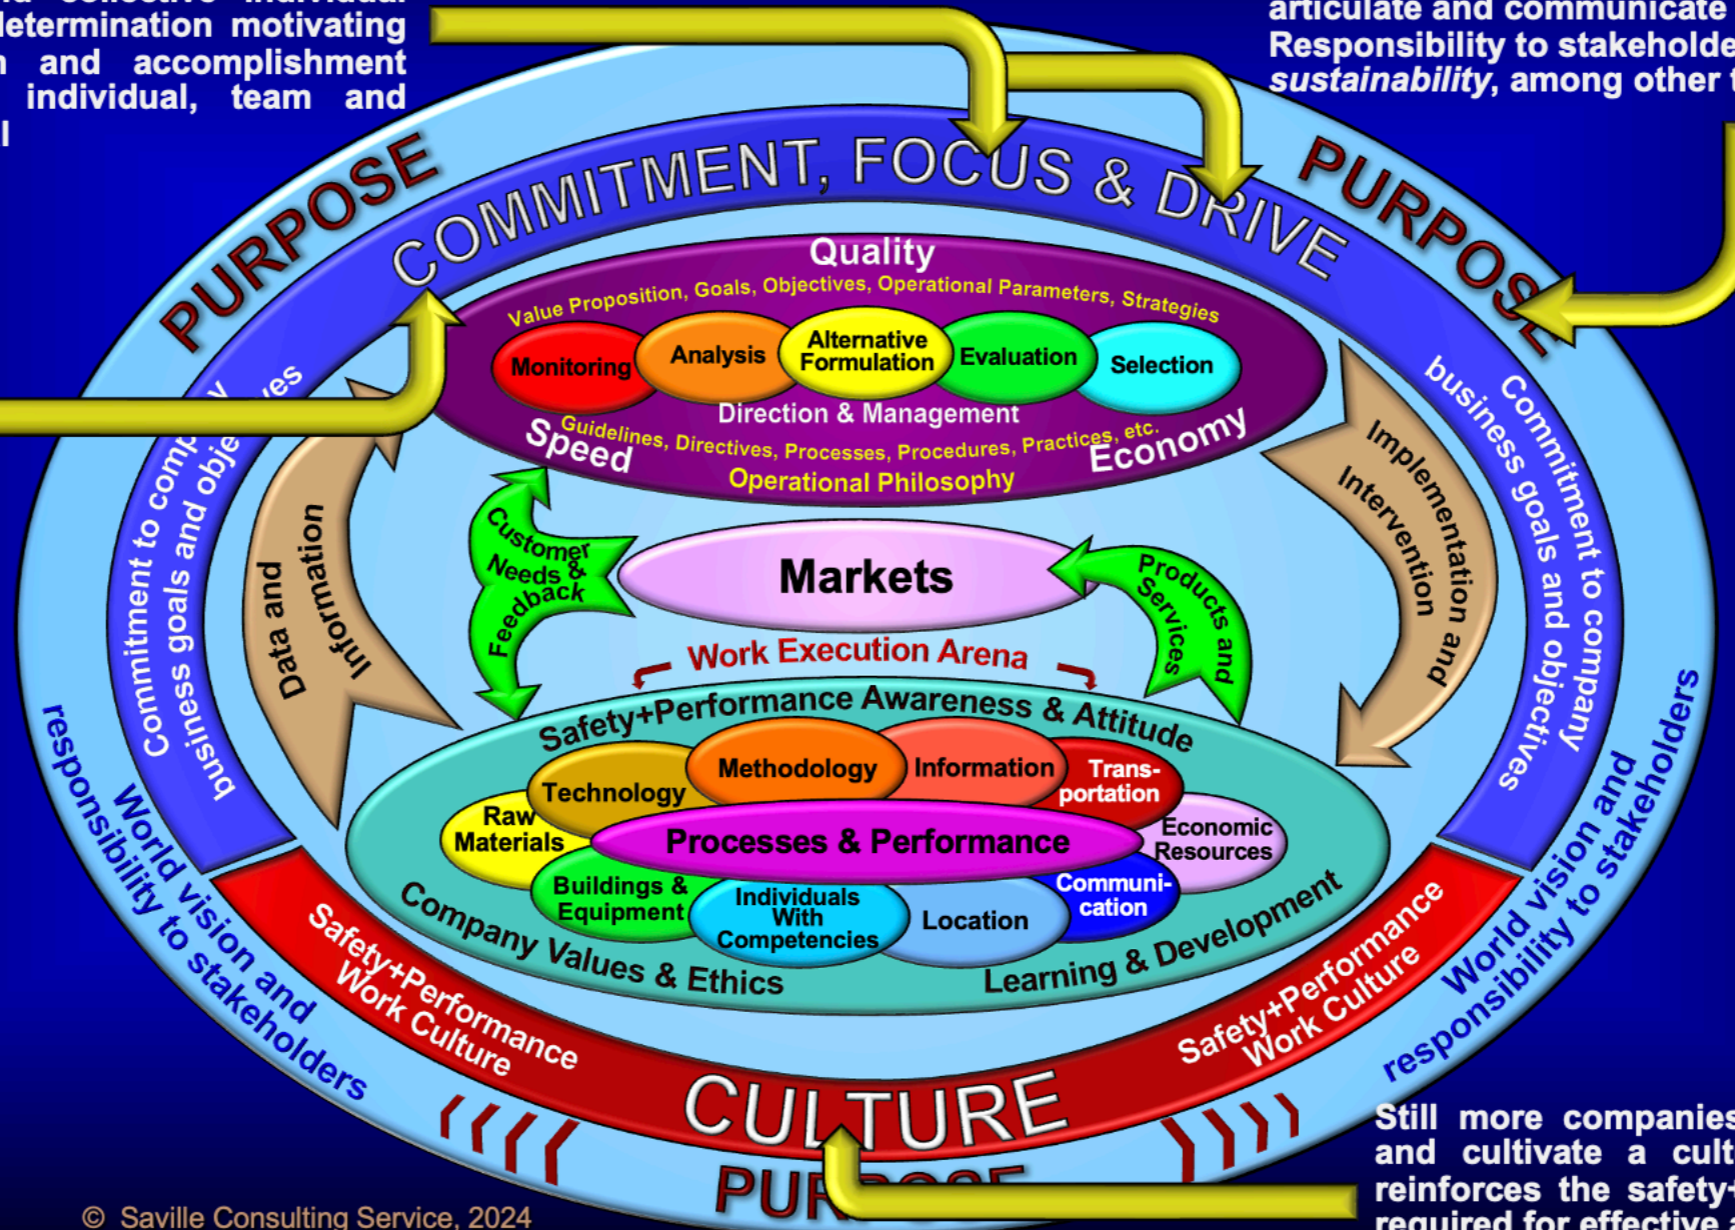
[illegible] collective individual determination motivating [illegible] and accomplishment individual, team and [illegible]

articulate and communicate Responsibility to stakeholde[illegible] *sustainability*, among other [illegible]

COMMITMENT, FOCUS & DRIVE

PURPOSE

PURPOSE

Quality

Value Proposition, Goals, Objectives, Operational Parameters, Strategies

Monitoring

Analysis

Alternative Formulation

Evaluation

Selection

Direction & Management

Speed

Guidelines, Directives, Processes, Procedures, Practices, etc.

Economy

Operational Philosophy

Commitment to company business goals and objectives

Commitment to company business goals and objectives

Data and Information

Implementation and Intervention

Customer Needs & Feedback

Markets

Products and Services

Work Execution Arena

Safety+Performance Awareness & Attitude

Technology

Methodology

Information

Trans-portation

Raw Materials

Processes & Performance

Economic Resources

Buildings & Equipment

Individuals With Competencies

Location

Communi-cation

Company Values & Ethics

Learning & Development

World vision and responsibility to stakeholders

World vision and responsibility to stakeholders

Safety+Performance Work Culture

Safety+Performance Work Culture

CULTURE

PUR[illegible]

© Saville Consulting Service, 2024

Still more companies and cultivate a cult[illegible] reinforces the safety-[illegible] required for effective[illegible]